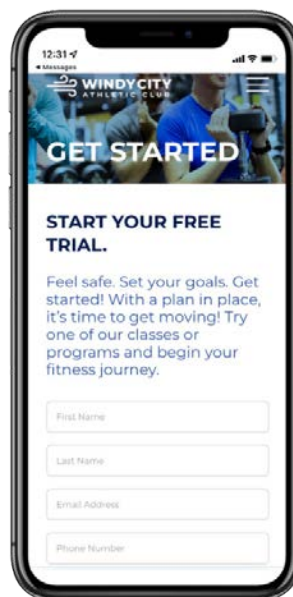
12:31
◂ Messages
WINDY CITY
ATHLETIC CLUB
GET STARTED

START YOUR FREE TRIAL.

Feel safe. Set your goals. Get started! With a plan in place, it's time to get moving! Try one of our classes or programs and begin your fitness journey.

First Name

Last Name

Email Address

Phone Number